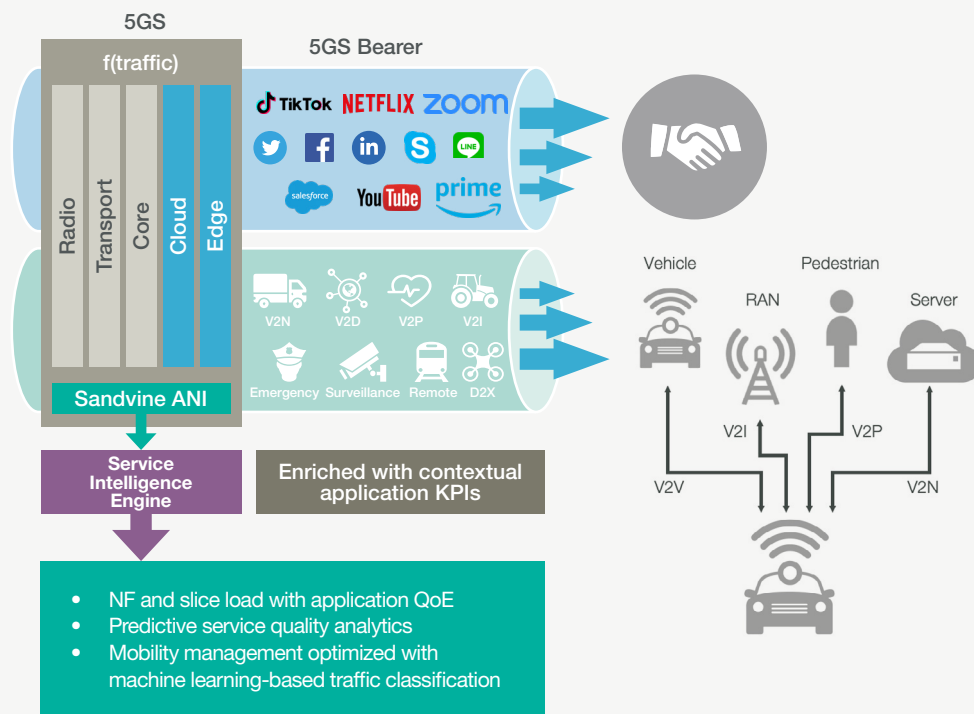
5GS

f(traffic)

Radio

Transport

Core

Cloud

Edge

Sandvine ANI

5GS Bearer

TikTok NETFLIX zoom

LINE

salesforce YouTube prime

V2N V2D V2P V2I

Emergency Surveillance Remote D2X

Service Intelligence Engine

Enriched with contextual application KPIs

• NF and slice load with application QoE
• Predictive service quality analytics
• Mobility management optimized with machine learning-based traffic classification

Vehicle

Pedestrian

RAN

Server

V2I

V2P

V2V

V2N